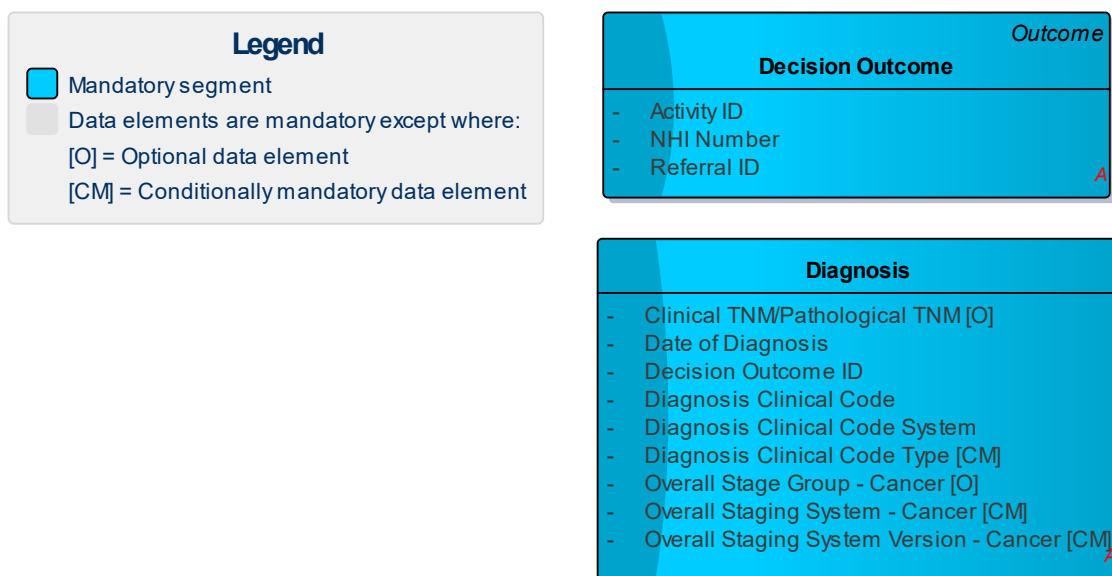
Legend

Mandatory segment

Data elements are mandatory except where:

[O] = Optional data element

[CM] = Conditionally mandatory data element

Outcome

Decision Outcome

- Activity ID
- NHI Number
- Referral ID

A

Diagnosis

- Clinical TNM/Pathological TNM [O]
- Date of Diagnosis
- Decision Outcome ID
- Diagnosis Clinical Code
- Diagnosis Clinical Code System
- Diagnosis Clinical Code Type [CM]
- Overall Stage Group - Cancer [O]
- Overall Staging System - Cancer [CM]
- Overall Staging System Version - Cancer [CM]